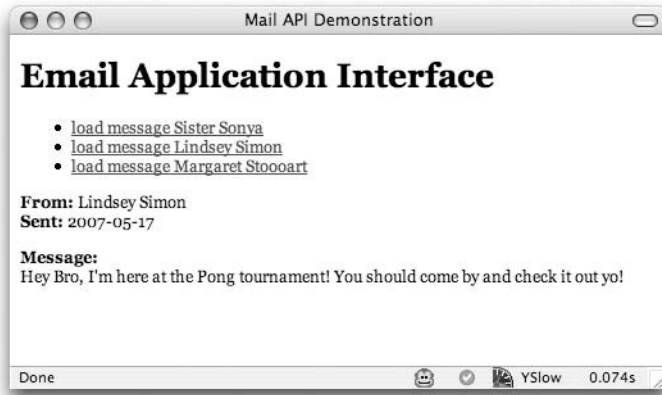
Mail API Demonstration

# Email Application Interface

- load message Sister Sonya
- load message Lindsey Simon
- load message Margaret Stoooart

**From:** Lindsey Simon
**Sent:** 2007-05-17

**Message:**
Hey Bro, I'm here at the Pong tournament! You should come by and check it out yo!

Done YSlow 0.074s